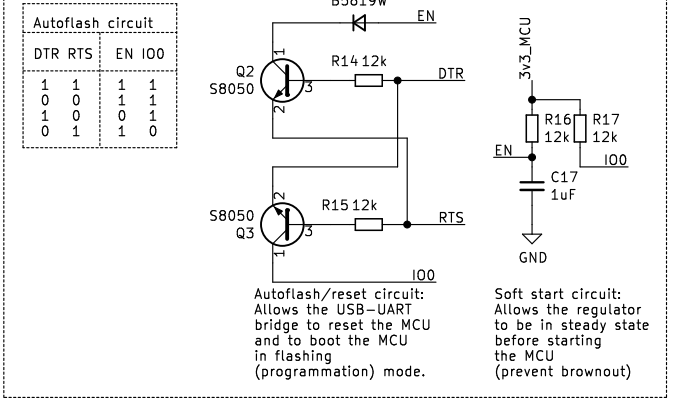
Autoflash circuit

| DTR | RTS | EN | IO0 |
|---|---|---|---|
| 1 | 1 | 1 | 1 |
| 0 | 0 | 1 | 1 |
| 1 | 0 | 0 | 1 |
| 0 | 1 | 1 | 0 |

B5819W

EN

Q2
S8050

1

2

3

R14 12k

DTR

S8050
Q3

2

1

3

R15 12k

RTS

IO0

3v3_MCU

R16
12k

R17
12k

EN

IO0

C17
1uF

GND

Autoflash/reset circuit:
Allows the USB-UART
bridge to reset the MCU
and to boot the MCU
in flashing
(programmation) mode.

Soft start circuit:
Allows the regulator
to be in steady state
before starting
the MCU
(prevent brownout)